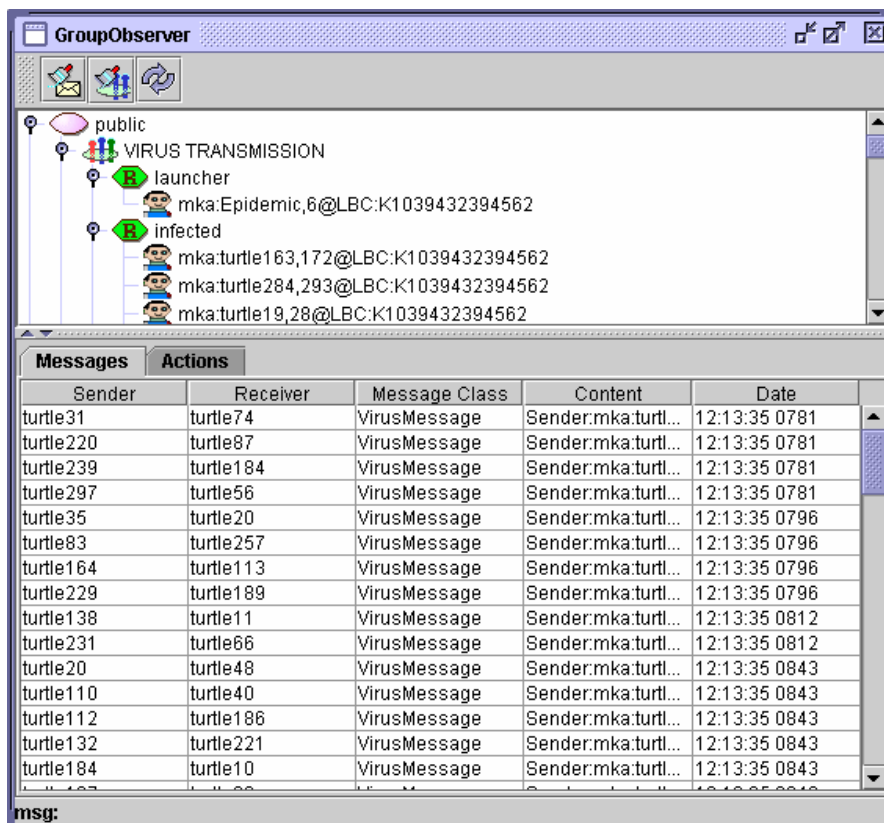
GroupObserver

public
VIRUS TRANSMISSION
R launcher
mka:Epidemic,6@LBC:K1039432394562
R infected
mka:turtle163,172@LBC:K1039432394562
mka:turtle284,293@LBC:K1039432394562
mka:turtle19,28@LBC:K1039432394562

Messages | Actions

| Sender | Receiver | Message Class | Content | Date |
|---|---|---|---|---|
| turtle31 | turtle74 | VirusMessage | Sender:mka:turtl... | 12:13:35 0781 |
| turtle220 | turtle87 | VirusMessage | Sender:mka:turtl... | 12:13:35 0781 |
| turtle239 | turtle184 | VirusMessage | Sender:mka:turtl... | 12:13:35 0781 |
| turtle297 | turtle56 | VirusMessage | Sender:mka:turtl... | 12:13:35 0781 |
| turtle35 | turtle20 | VirusMessage | Sender:mka:turtl... | 12:13:35 0796 |
| turtle83 | turtle257 | VirusMessage | Sender:mka:turtl... | 12:13:35 0796 |
| turtle164 | turtle113 | VirusMessage | Sender:mka:turtl... | 12:13:35 0796 |
| turtle229 | turtle189 | VirusMessage | Sender:mka:turtl... | 12:13:35 0796 |
| turtle138 | turtle11 | VirusMessage | Sender:mka:turtl... | 12:13:35 0812 |
| turtle231 | turtle66 | VirusMessage | Sender:mka:turtl... | 12:13:35 0812 |
| turtle20 | turtle48 | VirusMessage | Sender:mka:turtl... | 12:13:35 0843 |
| turtle110 | turtle40 | VirusMessage | Sender:mka:turtl... | 12:13:35 0843 |
| turtle112 | turtle186 | VirusMessage | Sender:mka:turtl... | 12:13:35 0843 |
| turtle132 | turtle221 | VirusMessage | Sender:mka:turtl... | 12:13:35 0843 |
| turtle184 | turtle10 | VirusMessage | Sender:mka:turtl... | 12:13:35 0843 |
| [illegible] | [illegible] | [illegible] | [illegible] | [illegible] |

msg: